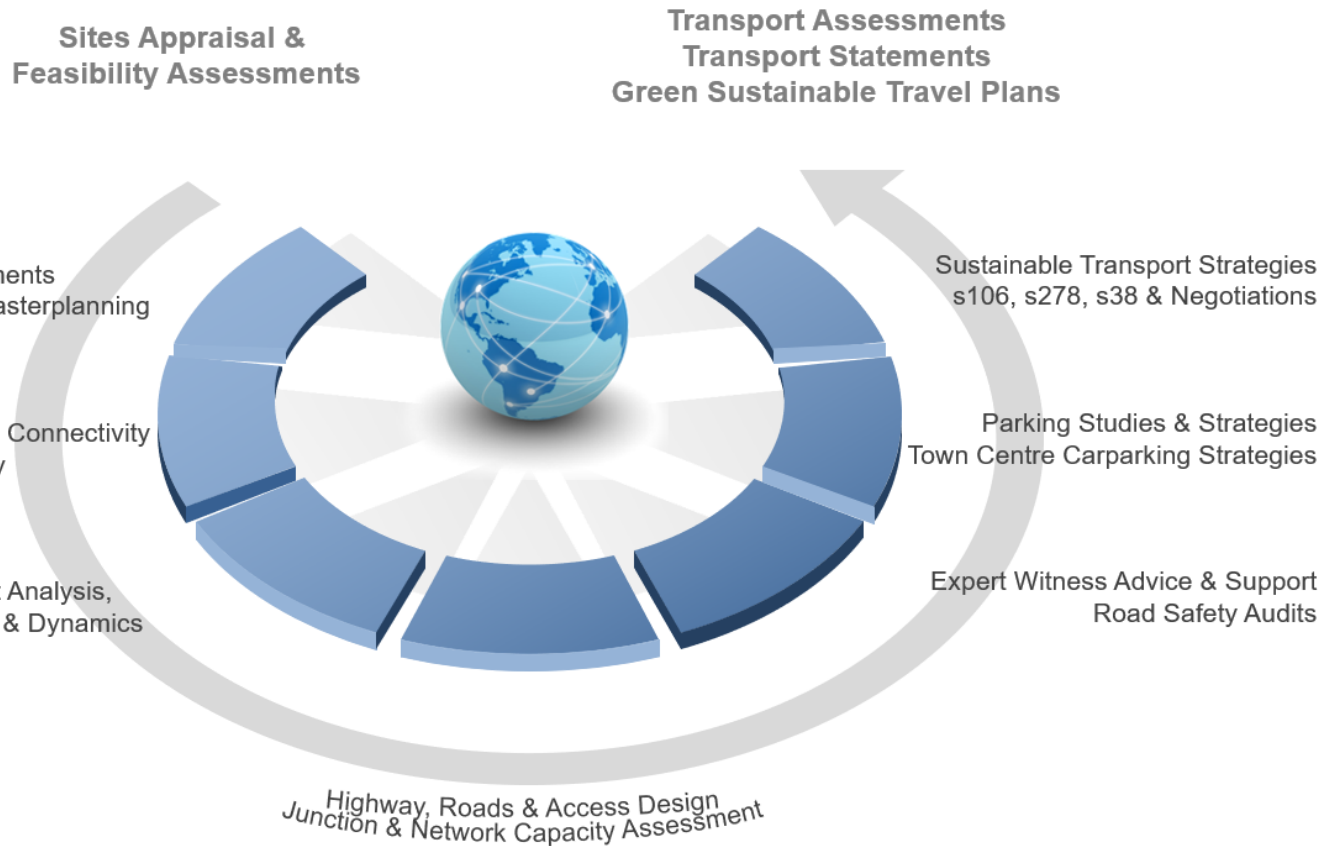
Sites Appraisal &
Feasibility Assessments

Transport Assessments
Transport Statements
Green Sustainable Travel Plans

ments
asterplanning

Sustainable Transport Strategies
s106, s278, s38 & Negotiations

Connectivity
y

Parking Studies & Strategies
Town Centre Carparking Strategies

Analysis,
& Dynamics

Expert Witness Advice & Support
Road Safety Audits

Highway, Roads & Access Design
Junction & Network Capacity Assessment